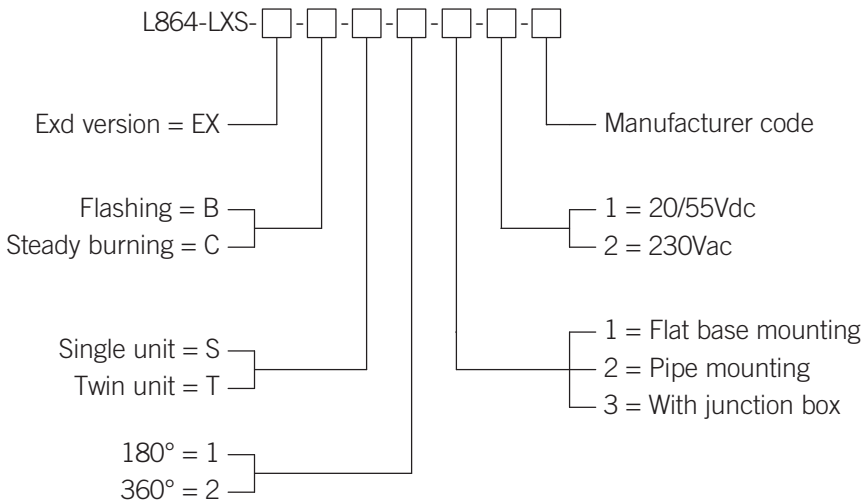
L864-LXS-□-□-□-□-□-□-□

Exd version = EX

Flashing = B
Steady burning = C

Single unit = S
Twin unit = T

180° = 1
360° = 2

Manufacturer code

1 = 20/55Vdc
2 = 230Vac

1 = Flat base mounting
2 = Pipe mounting
3 = With junction box